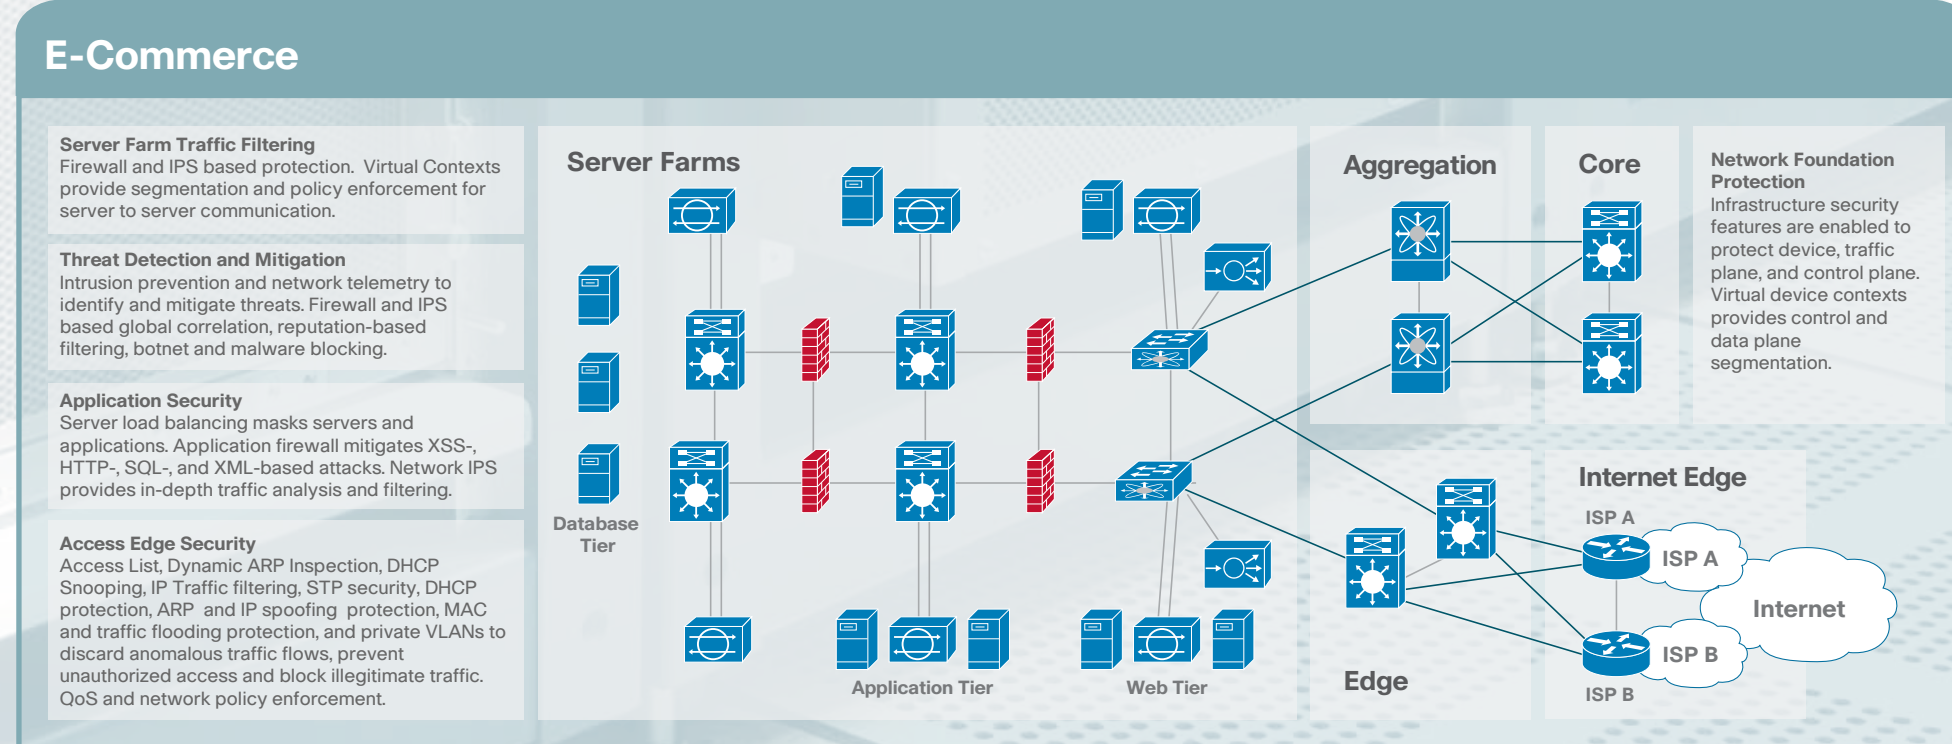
E-Commerce

Server Farm Traffic Filtering
Firewall and IPS based protection. Virtual Contexts provide segmentation and policy enforcement for server to server communication.

Threat Detection and Mitigation
Intrusion prevention and network telemetry to identify and mitigate threats. Firewall and IPS based global correlation, reputation-based filtering, botnet and malware blocking.

Application Security
Server load balancing masks servers and applications. Application firewall mitigates XSS-, HTTP-, SQL-, and XML-based attacks. Network IPS provides in-depth traffic analysis and filtering.

Access Edge Security
Access List, Dynamic ARP Inspection, DHCP Snooping, IP Traffic filtering, STP security, DHCP protection, ARP and IP spoofing protection, MAC and traffic flooding protection, and private VLANs to discard anomalous traffic flows, prevent unauthorized access and block illegitimate traffic. QoS and network policy enforcement.

Server Farms

Database Tier

Application Tier

Web Tier

Aggregation

Core

Network Foundation Protection
Infrastructure security features are enabled to protect device, traffic plane, and control plane. Virtual device contexts provides control and data plane segmentation.

Internet Edge

ISP A

ISP A

Internet

ISP B

ISP B

Edge